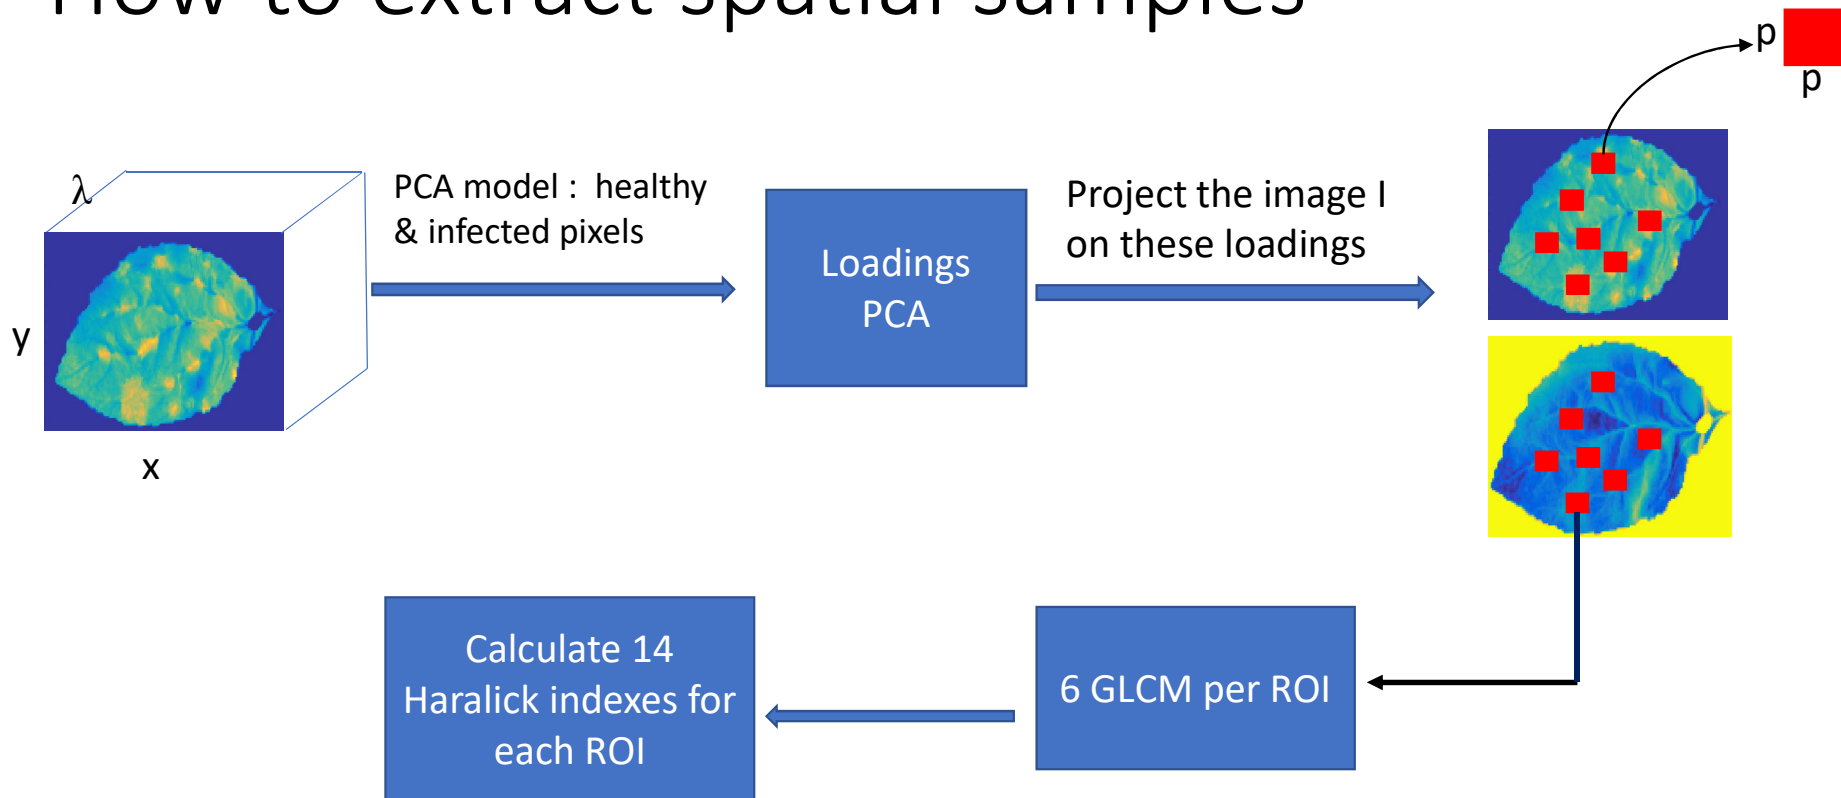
How to extract spatial samples

p

p

$\lambda$

y

x

PCA model : healthy & infected pixels

Loadings PCA

Project the image I on these loadings

Calculate 14 Haralick indexes for each ROI

6 GLCM per ROI